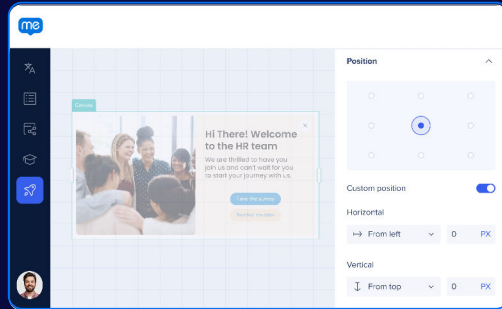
me

Canvas

Hi There! Welcome to the HR team

We are thrilled to have you join us and can't wait for you to start your journey with us.

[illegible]

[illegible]

Position

Custom position

Horizontal

From left

0

PX

Vertical

From top

0

PX